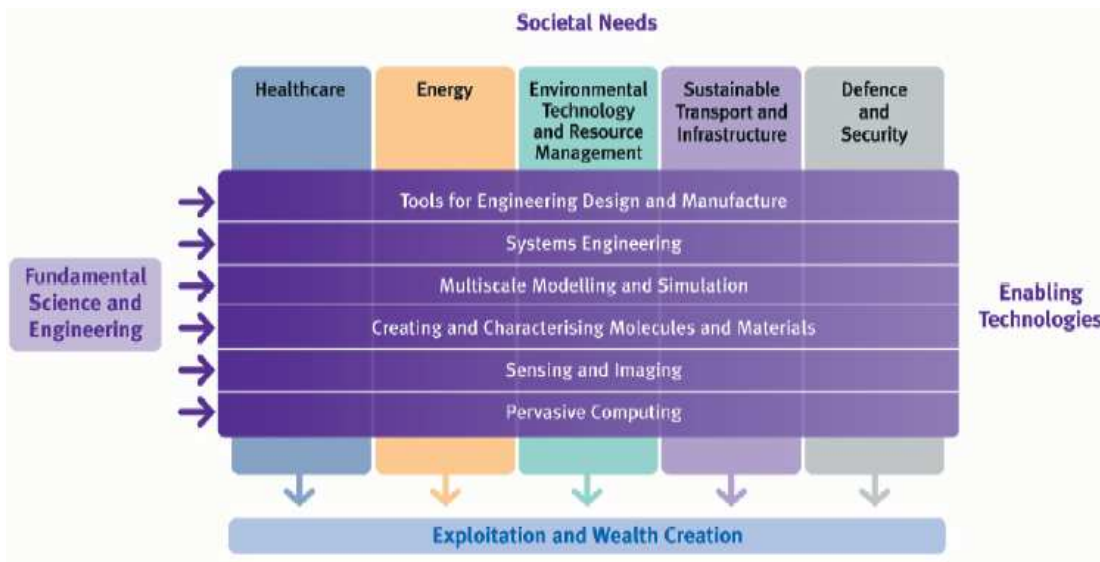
Societal Needs

Healthcare

Energy

Environmental Technology and Resource Management

Sustainable Transport and Infrastructure

Defence and Security

Fundamental Science and Engineering

Tools for Engineering Design and Manufacture

Systems Engineering

Multiscale Modelling and Simulation

Creating and Characterising Molecules and Materials

Sensing and Imaging

Pervasive Computing

Enabling Technologies

Exploitation and Wealth Creation